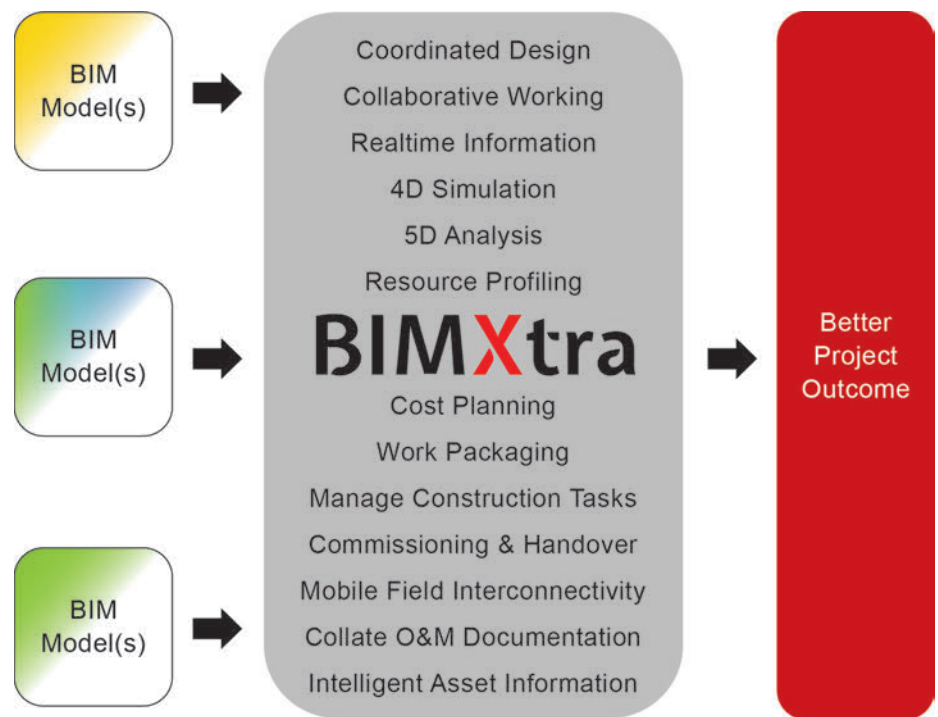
BIM Model(s)

BIM Model(s)

BIM Model(s)

Coordinated Design
Collaborative Working
Realtime Information
4D Simulation
5D Analysis
Resource Profiling
BIMXtra
Cost Planning
Work Packaging
Manage Construction Tasks
Commissioning & Handover
Mobile Field Interconnectivity
Collate O&M Documentation
Intelligent Asset Information

Better Project Outcome